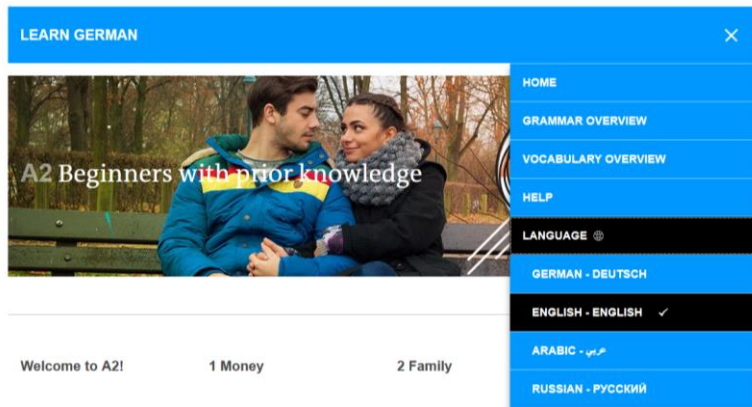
LEARN GERMAN

×

A2 Beginners with prior knowledge

HOME

GRAMMAR OVERVIEW

VOCABULARY OVERVIEW

HELP

LANGUAGE

GERMAN - DEUTSCH

ENGLISH - ENGLISH ✓

ARABIC - عربي

RUSSIAN - РУССКИЙ

Welcome to A2!

1 Money

2 Family